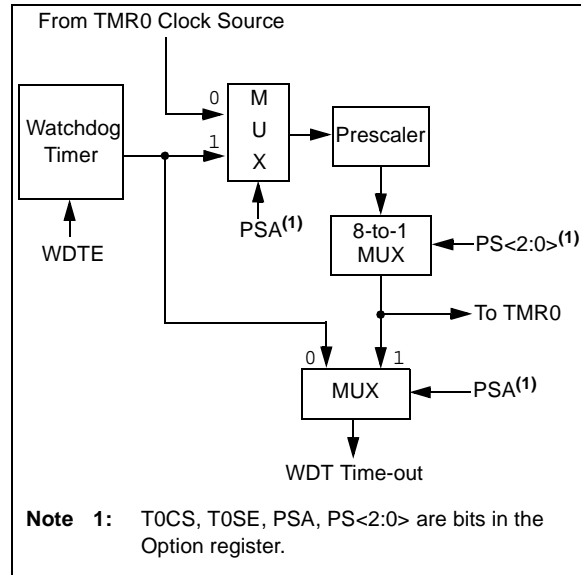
From TMR0 Clock Source

Watchdog Timer

WDTE

0

1

M
U
X

PSA$^{(1)}$

Prescaler

8-to-1 MUX

PS<2:0>$^{(1)}$

To TMR0

0

1

MUX

PSA$^{(1)}$

WDT Time-out

**Note 1:** T0CS, T0SE, PSA, PS<2:0> are bits in the Option register.